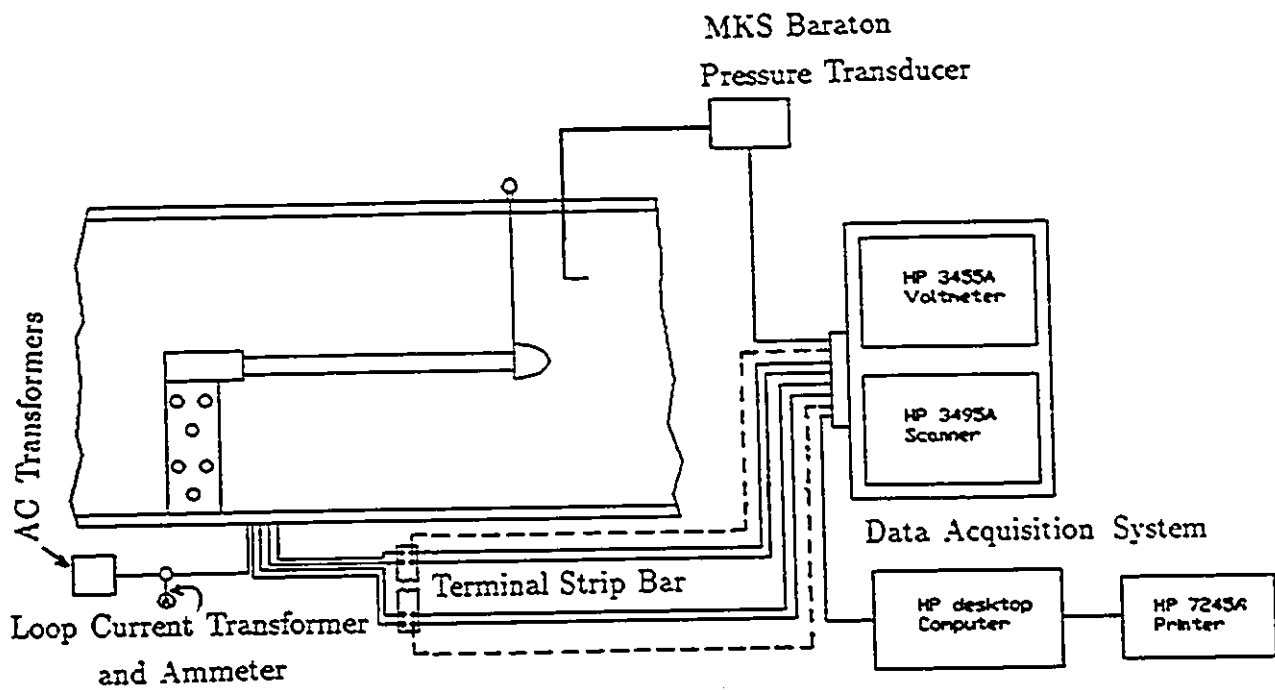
MKS Baraton
Pressure Transducer

HP 3455A
Voltmeter

HP 3495A
Scanner

AC Transformers

Data Acquisition System

Terminal Strip Bar

Loop Current Transformer
and Ammeter

HP desktop
Computer

HP 7245A
Printer